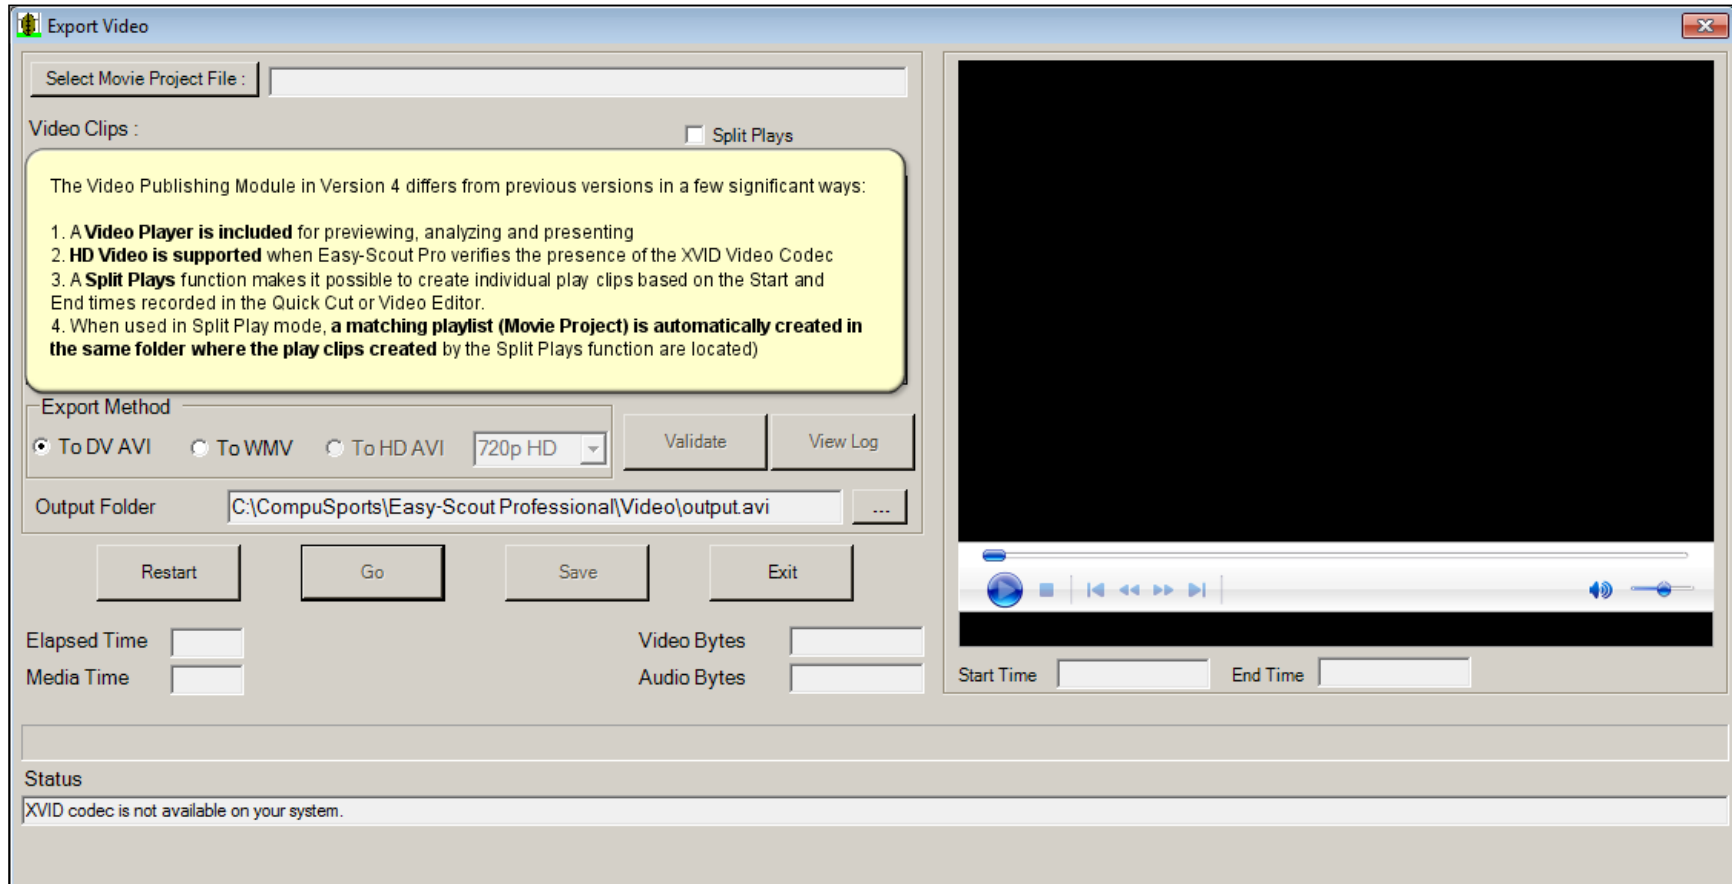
Export Video

Select Movie Project File :

Video Clips :

Split Plays

The Video Publishing Module in Version 4 differs from previous versions in a few significant ways:

1. A **Video Player is included** for previewing, analyzing and presenting
2. **HD Video is supported** when Easy-Scout Pro verifies the presence of the XVID Video Codec
3. A **Split Plays** function makes it possible to create individual play clips based on the Start and End times recorded in the Quick Cut or Video Editor.
4. When used in Split Play mode, **a matching playlist (Movie Project) is automatically created in the same folder where the play clips created** by the Split Plays function are located)

Export Method

To DV AVI

To WMV

To HD AVI

720p HD

Validate

View Log

Output Folder

C:\CompuSports\Easy-Scout Professional\Video\output.avi

...

Restart

Go

Save

Exit

Elapsed Time

Media Time

Video Bytes

Audio Bytes

Start Time

End Time

Status

XVID codec is not available on your system.